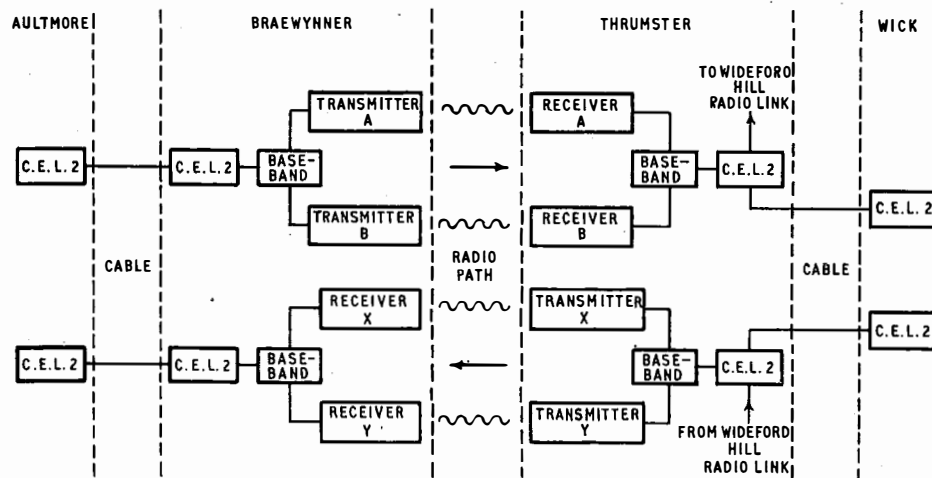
AULTMORE

BRAEWYNNER

THRUMSTER

WICK

TO WIDEFORD HILL RADIO LINK

TRANSMITTER A

RECEIVER A

C.E.L.2

C.E.L.2

BASE-BAND

BASE-BAND

C.E.L.2

C.E.L.2

TRANSMITTER B

RECEIVER B

CABLE

RADIO PATH

CABLE

RECEIVER X

TRANSMITTER X

C.E.L.2

C.E.L.2

C.E.L.2

BASE-BAND

BASE-BAND

C.E.L.2

RECEIVER Y

TRANSMITTER Y

FROM WIDEFORD HILL RADIO LINK